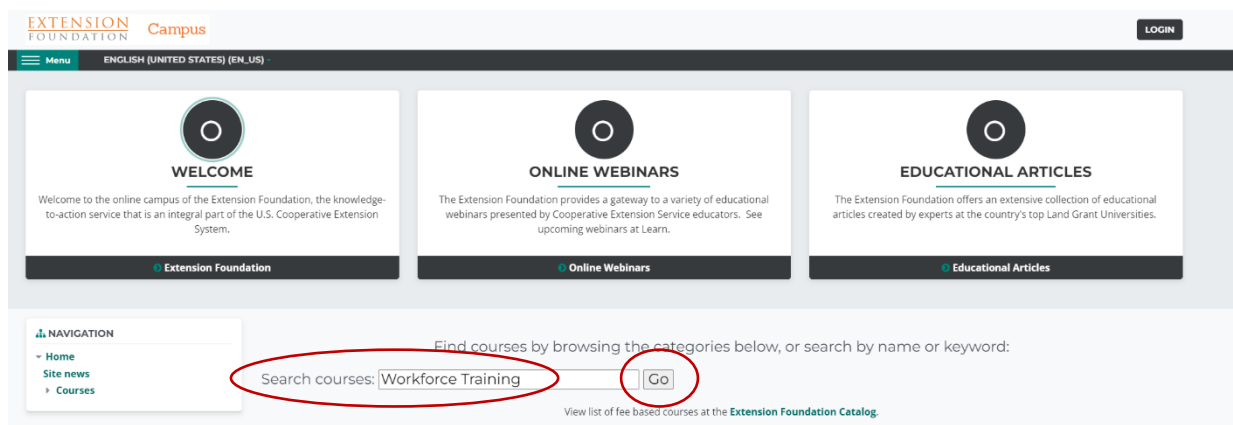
EXTENSION FOUNDATION Campus

LOGIN

Menu ENGLISH (UNITED STATES) (EN_US)

WELCOME

Welcome to the online campus of the Extension Foundation, the knowledge-to-action service that is an integral part of the U.S. Cooperative Extension System.

Extension Foundation

ONLINE WEBINARS

The Extension Foundation provides a gateway to a variety of educational webinars presented by Cooperative Extension Service educators. See upcoming webinars at Learn.

Online Webinars

EDUCATIONAL ARTICLES

The Extension Foundation offers an extensive collection of educational articles created by experts at the country's top Land Grant Universities.

Educational Articles

NAVIGATION

Home
Site news
Courses

Find courses by browsing the categories below, or search by name or keyword:

Search courses: Workforce Training Go

View list of fee based courses at the Extension Foundation Catalog.